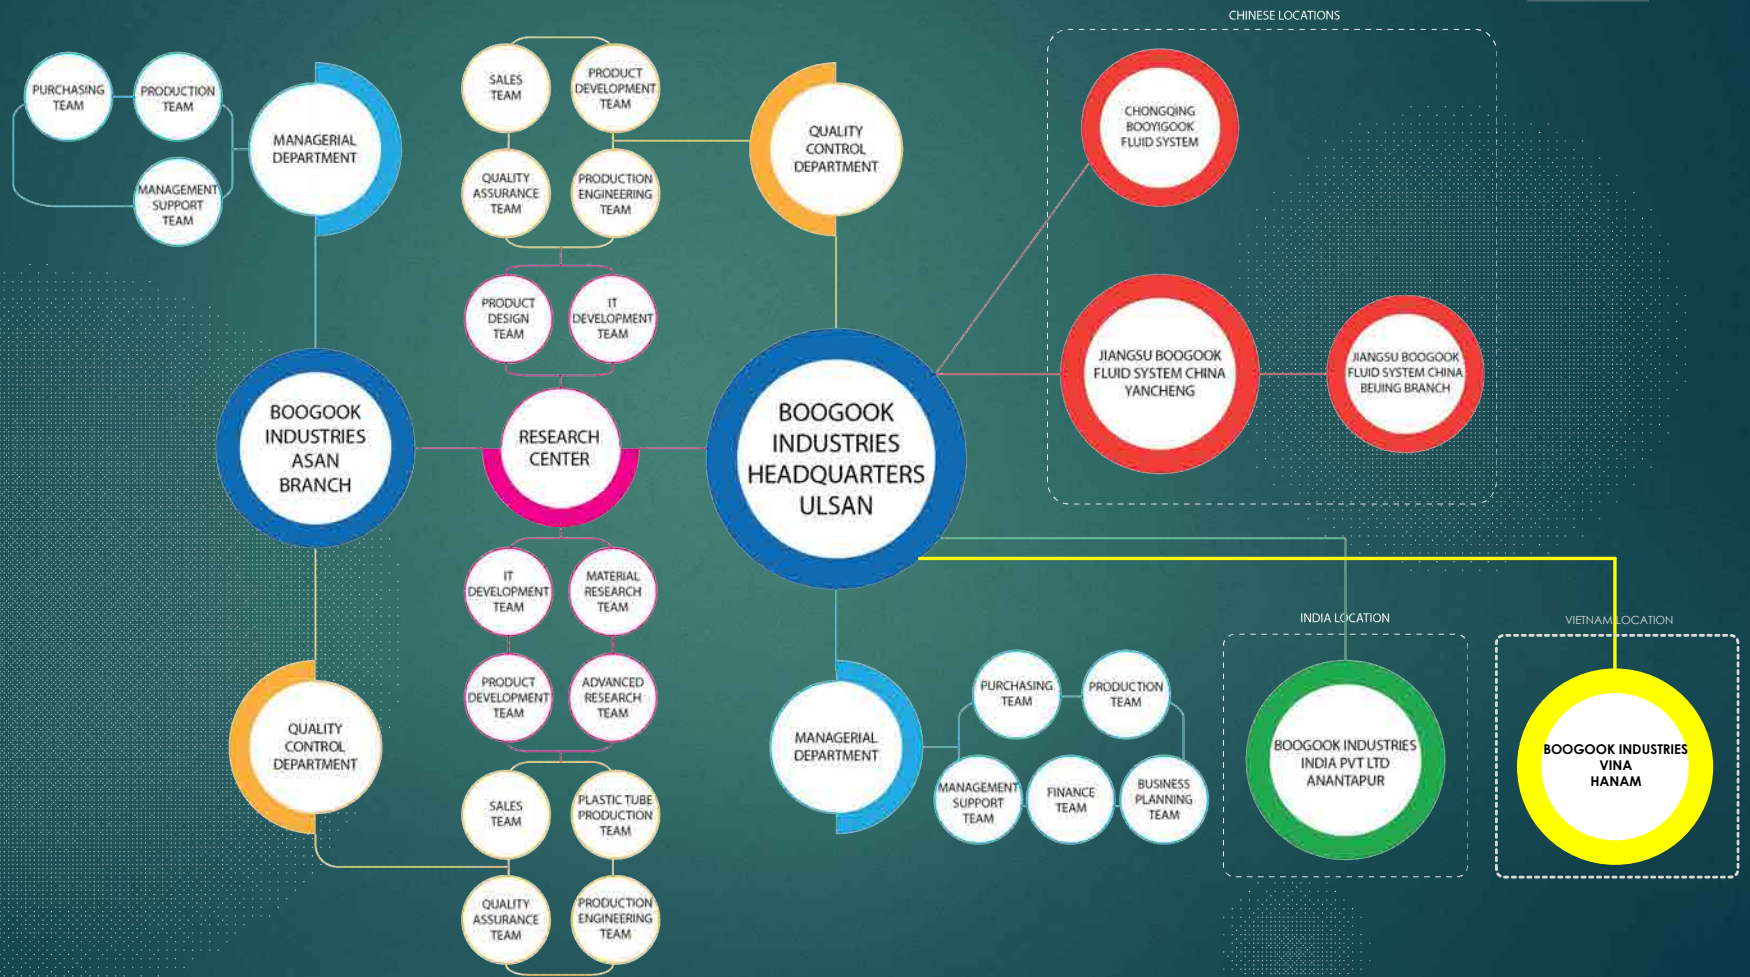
PURCHASING TEAM

PRODUCTION TEAM

MANAGEMENT SUPPORT TEAM

MANAGERIAL DEPARTMENT

SALES TEAM

PRODUCT DEVELOPMENT TEAM

QUALITY ASSURANCE TEAM

PRODUCTION ENGINEERING TEAM

QUALITY CONTROL DEPARTMENT

CHINESE LOCATIONS

CHONGQING BOOYIGOOK FLUID SYSTEM

JIANGSU BOOGOOK FLUID SYSTEM CHINA YANCHENG

JIANGSU BOOGOOK FLUID SYSTEM CHINA BEIJING BRANCH

PRODUCT DESIGN TEAM

IT DEVELOPMENT TEAM

BOOGOOK INDUSTRIES ASAN BRANCH

RESEARCH CENTER

BOOGOOK INDUSTRIES HEADQUARTERS ULSAN

IT DEVELOPMENT TEAM

MATERIAL RESEARCH TEAM

PRODUCT DEVELOPMENT TEAM

ADVANCED RESEARCH TEAM

QUALITY CONTROL DEPARTMENT

SALES TEAM

PLASTIC TUBE PRODUCTION TEAM

QUALITY ASSURANCE TEAM

PRODUCTION ENGINEERING TEAM

MANAGERIAL DEPARTMENT

PURCHASING TEAM

PRODUCTION TEAM

MANAGEMENT SUPPORT TEAM

FINANCE TEAM

BUSINESS PLANNING TEAM

INDIA LOCATION

BOOGOOK INDUSTRIES INDIA PVT LTD ANANTAPUR

VIETNAM LOCATION

BOOGOOK INDUSTRIES VINA HANAM